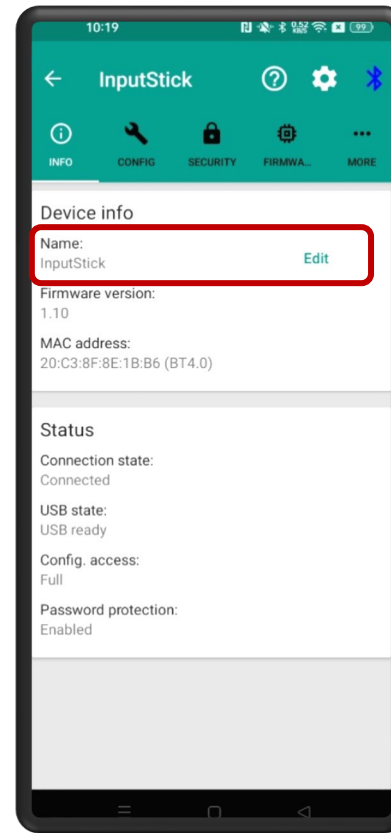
10:19 0.52 KB/S 99

InputStick

INFO CONFIG SECURITY FIRMWA... MORE

Device info

Name:
InputStick
Edit

Firmware version:
1.10

MAC address:
20:C3:8F:8E:1B:B6 (BT4.0)

Status

Connection state:
Connected

USB state:
USB ready

Config. access:
Full

Password protection:
Enabled